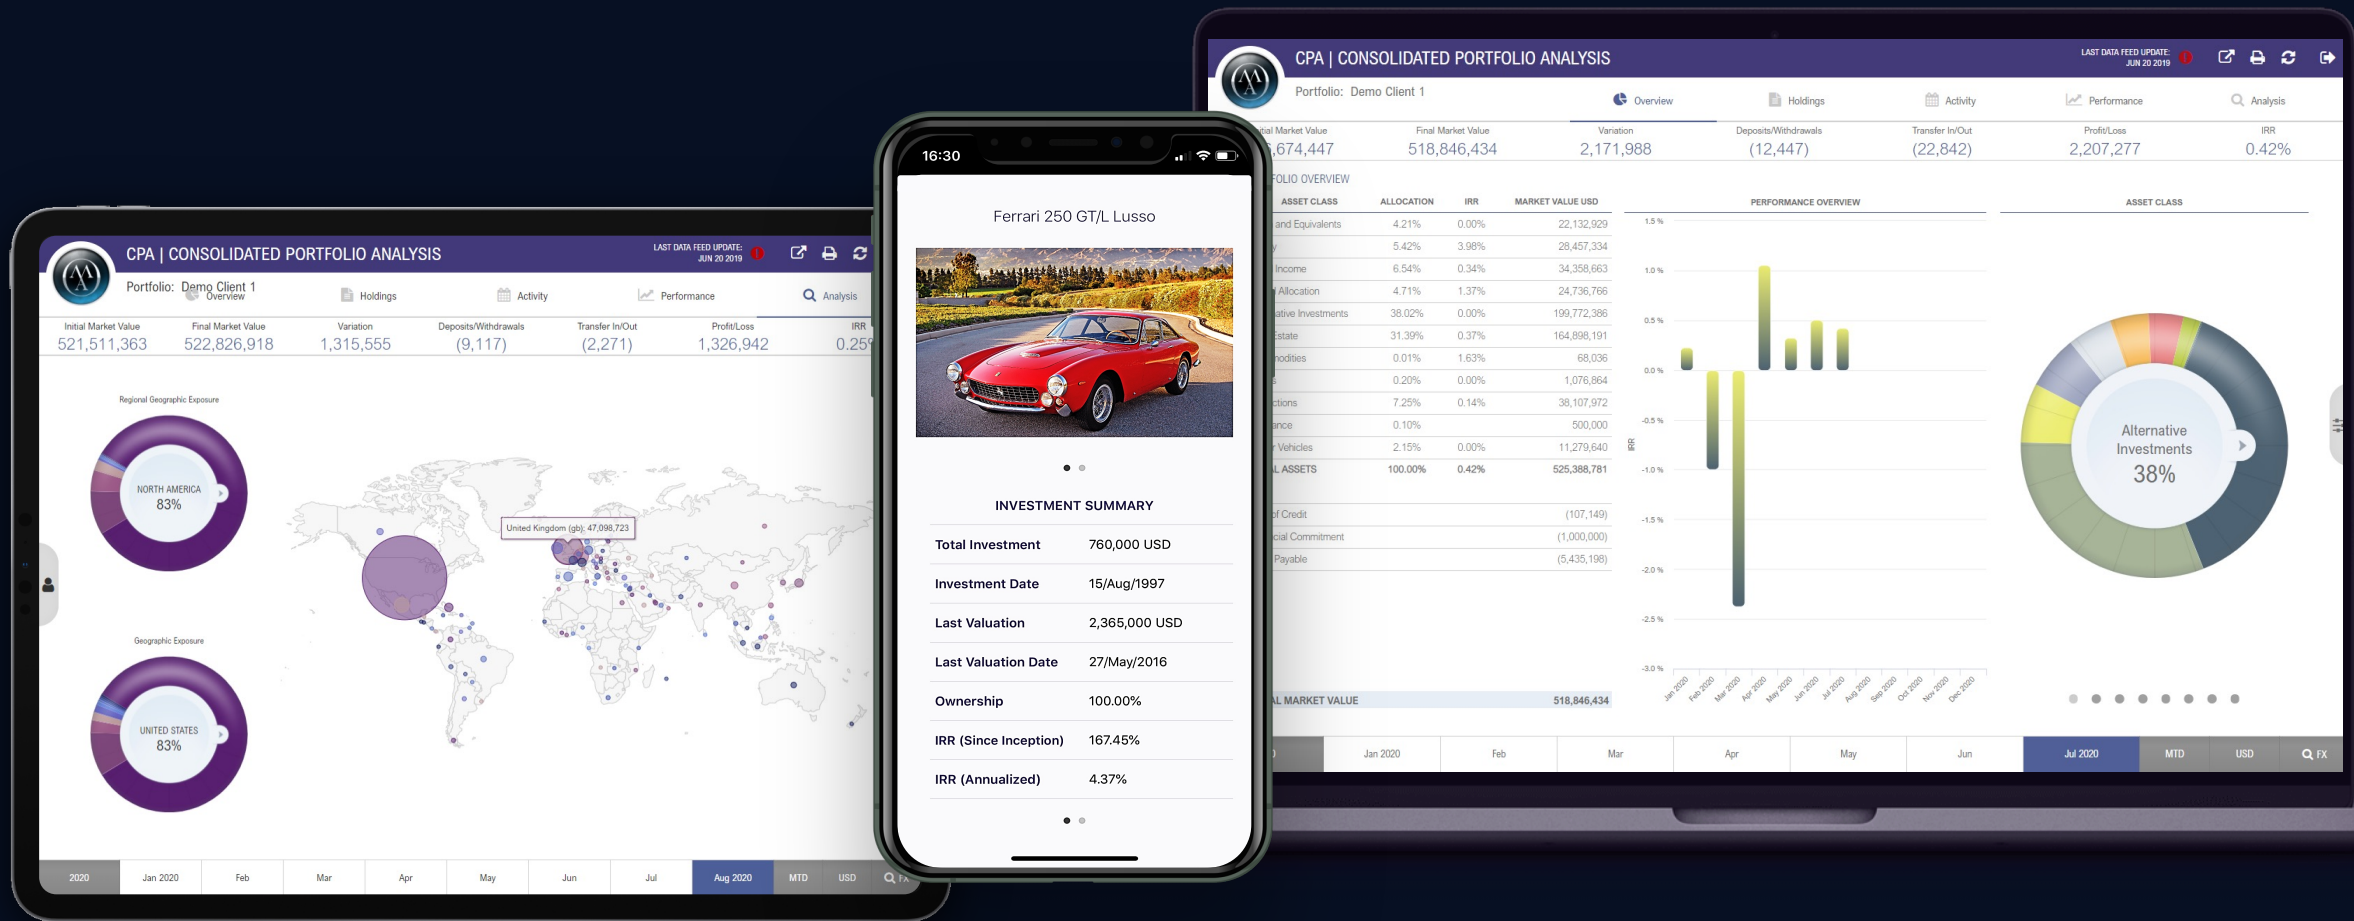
CPA | CONSOLIDATED PORTFOLIO ANALYSIS

LAST DATA FEED UPDATE: JUN 20 2019

Portfolio: Demo Client 1

Overview Holdings Activity Performance Analysis

| Initial Market Value | Final Market Value | Variation | Deposits/Withdrawals | Transfer In/Out | Profit/Loss | IRR |
|---|---|---|---|---|---|---|
| 521,511,363 | 522,826,918 | 1,315,555 | (9,117) | (2,271) | 1,326,942 | 0.25 |

Regional Geographic Exposure

NORTH AMERICA 83%

United Kingdom (gb): 47,098,723

Geographic Exposure

UNITED STATES 83%

2020 Jan 2020 Feb Mar Apr May Jun Jul Aug 2020 MTD USD FX

16:30

Ferrari 250 GT/L Lusso

INVESTMENT SUMMARY

| Total Investment | 760,000 USD |
|---|---|
| Investment Date | 15/Aug/1997 |
| Last Valuation | 2,365,000 USD |
| Last Valuation Date | 27/May/2016 |
| Ownership | 100.00% |
| IRR (Since Inception) | 167.45% |
| IRR (Annualized) | 4.37% |

CPA | CONSOLIDATED PORTFOLIO ANALYSIS

LAST DATA FEED UPDATE: JUN 20 2019

Portfolio: Demo Client 1

Overview Holdings Activity Performance Analysis

| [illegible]tial Market Value | Final Market Value | Variation | Deposits/Withdrawals | Transfer In/Out | Profit/Loss | IRR |
|---|---|---|---|---|---|---|
| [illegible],674,447 | 518,846,434 | 2,171,988 | (12,447) | (22,842) | 2,207,277 | 0.42% |

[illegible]FOLIO OVERVIEW

| ASSET CLASS | ALLOCATION | IRR | MARKET VALUE USD |
|---|---|---|---|
| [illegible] and Equivalents | 4.21% | 0.00% | 22,132,929 |
| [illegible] | 5.42% | 3.98% | 28,457,334 |
| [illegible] Income | 6.54% | 0.34% | 34,358,663 |
| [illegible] Allocation | 4.71% | 1.37% | 24,736,766 |
| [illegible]ative Investments | 38.02% | 0.00% | 199,772,386 |
| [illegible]Estate | 31.39% | 0.37% | 164,898,191 |
| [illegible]nodities | 0.01% | 1.63% | 68,036 |
| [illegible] | 0.20% | 0.00% | 1,076,864 |
| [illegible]ctions | 7.25% | 0.14% | 38,107,972 |
| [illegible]ance | 0.10% | | 500,000 |
| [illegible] Vehicles | 2.15% | 0.00% | 11,279,640 |
| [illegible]L ASSETS | 100.00% | 0.42% | 525,388,781 |
| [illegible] of Credit | | | (107,149) |
| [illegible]cial Commitment | | | (1,000,000) |
| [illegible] Payable | | | (5,435,198) |
| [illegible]L MARKET VALUE | | | 518,846,434 |

PERFORMANCE OVERVIEW

1.5 % 1.0 % 0.5 % 0.0 % -0.5 % -1.0 % -1.5 % -2.0 % -2.5 % -3.0 %

IRR

Jan 2020 Feb 2020 Mar 2020 Apr 2020 May 2020 Jun 2020 Jul 2020 Aug 2020 Sep 2020 Oct 2020 Nov 2020 Dec 2020

ASSET CLASS

Alternative Investments 38%

Jan 2020 Feb Mar Apr May Jun Jul 2020 MTD USD FX